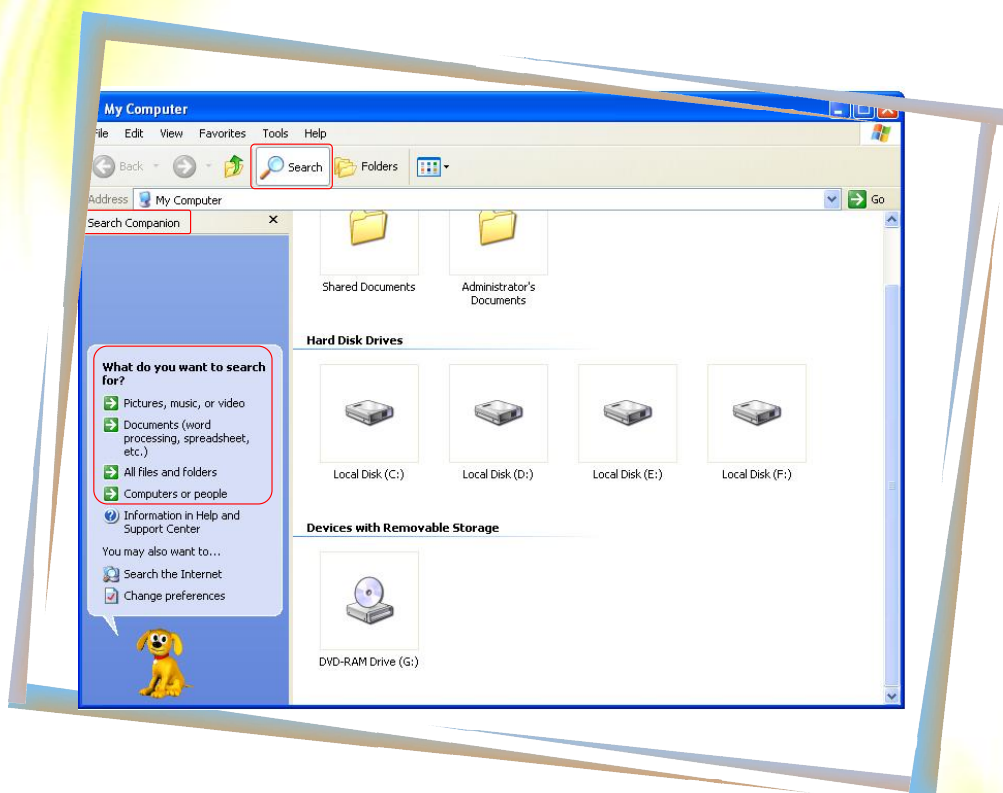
My Computer

File Edit View Favorites Tools Help

Back Search Folders

Address My Computer Go

Search Companion ×

What do you want to search for?

Pictures, music, or video

Documents (word processing, spreadsheet, etc.)

All files and folders

Computers or people

Information in Help and Support Center

You may also want to...

Search the Internet

Change preferences

Shared Documents

Administrator's Documents

Hard Disk Drives

Local Disk (C:)

Local Disk (D:)

Local Disk (E:)

Local Disk (F:)

Devices with Removable Storage

DVD-RAM Drive (G:)